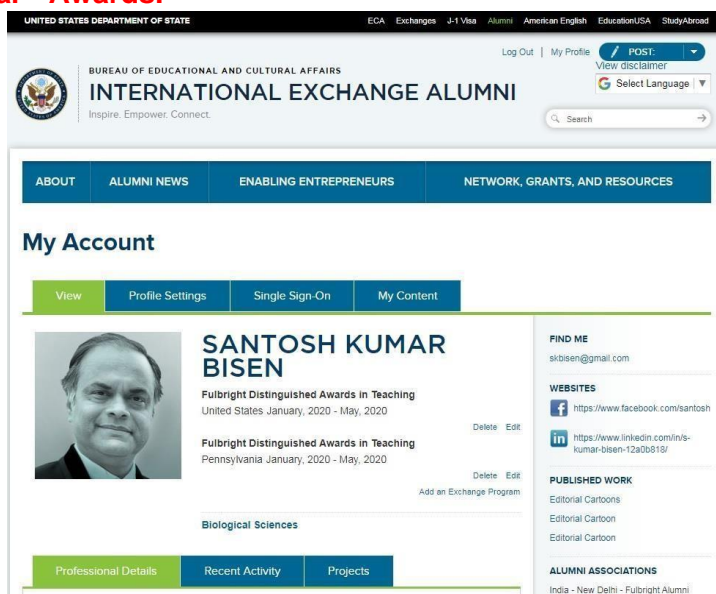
al – Awards:

UNITED STATES DEPARTMENT OF STATE

ECA Exchanges J-1 Visa Alumni American English EducationUSA StudyAbroad

Log Out | My Profile POST: View disclaimer

Select Language

BUREAU OF EDUCATIONAL AND CULTURAL AFFAIRS
INTERNATIONAL EXCHANGE ALUMNI
Inspire. Empower. Connect.

Search

ABOUT ALUMNI NEWS ENABLING ENTREPRENEURS NETWORK, GRANTS, AND RESOURCES

My Account

View Profile Settings Single Sign-On My Content

SANTOSH KUMAR BISEN

Fulbright Distinguished Awards in Teaching
United States January, 2020 - May, 2020

Delete Edit

Fulbright Distinguished Awards in Teaching
Pennsylvania January, 2020 - May, 2020

Delete Edit
Add an Exchange Program

Biological Sciences

Professional Details Recent Activity Projects

FIND ME
skbisen@gmail.com

WEBSITES
https://www.facebook.com/santosh
https://www.linkedin.com/in/s-kumar-bisen-12a0b818/

PUBLISHED WORK
Editorial Cartoons
Editorial Cartoon
Editorial Cartoon

ALUMNI ASSOCIATIONS
India - New Delhi - Fulbright Alumni